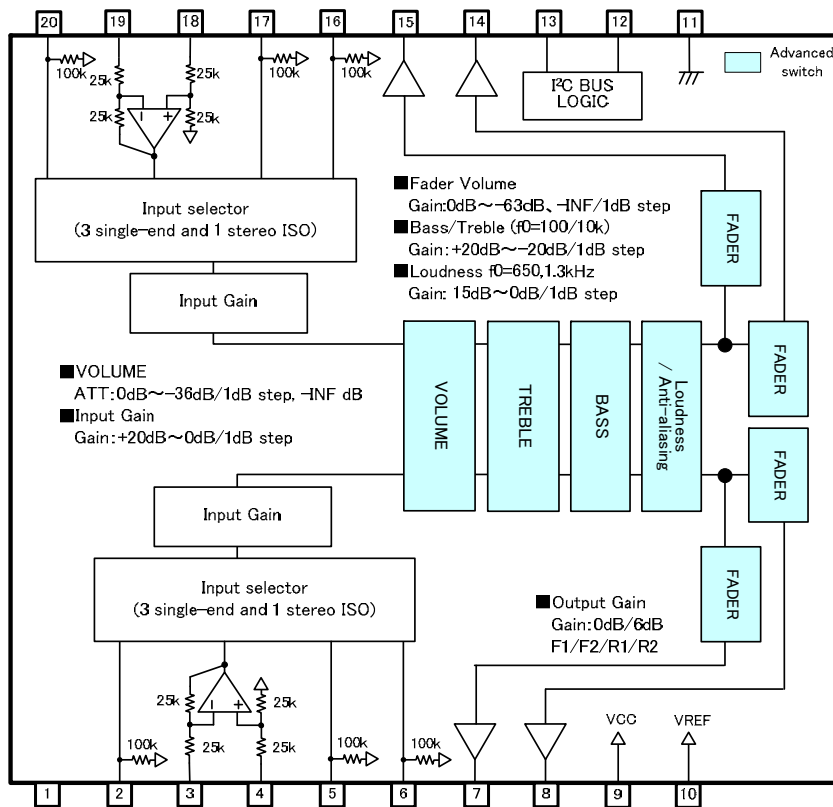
20 19 18 17 16 15 14 13 12 11

Advanced switch

100k 25k 25k 25k 25k 100k 100k

$I^2C$ BUS LOGIC

Input selector (3 single-end and 1 stereo ISO)

Input Gain

■Fader Volume
Gain:0dB~-63dB、-INF/1dB step
■Bass/Treble (f0=100/10k)
Gain:+20dB~-20dB/1dB step
■Loudness f0=650,1.3kHz
Gain: 15dB~0dB/1dB step

FADER

■VOLUME
ATT:0dB~-36dB/1dB step, -INF dB
■Input Gain
Gain:+20dB~0dB/1dB step

VOLUME

TREBLE

BASS

Loudness / Anti-aliasing

FADER

FADER

Input Gain

Input selector (3 single-end and 1 stereo ISO)

■Output Gain
Gain:0dB/6dB
F1/F2/R1/R2

FADER

25k 25k 25k 25k 100k 100k 100k

VCC VREF

1 2 3 4 5 6 7 8 9 10